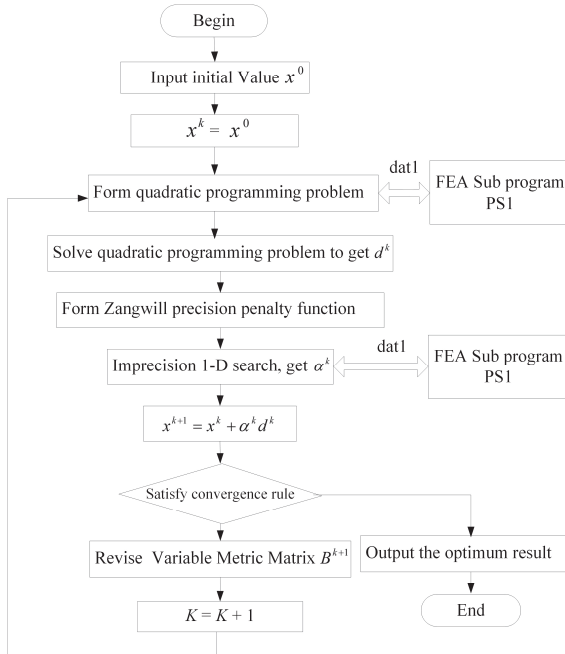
Begin

Input initial Value $x^0$

$x^k = x^0$

Form quadratic programming problem

dat1

FEA Sub program PS1

Solve quadratic programming problem to get $d^k$

Form Zangwill precision penalty function

Imprecision 1-D search, get $\alpha^k$

dat1

FEA Sub program PS1

$x^{k+1} = x^k + \alpha^k d^k$

Satisfy convergence rule

Revise Variable Metric Matrix $B^{k+1}$

Output the optimum result

$K = K + 1$

End